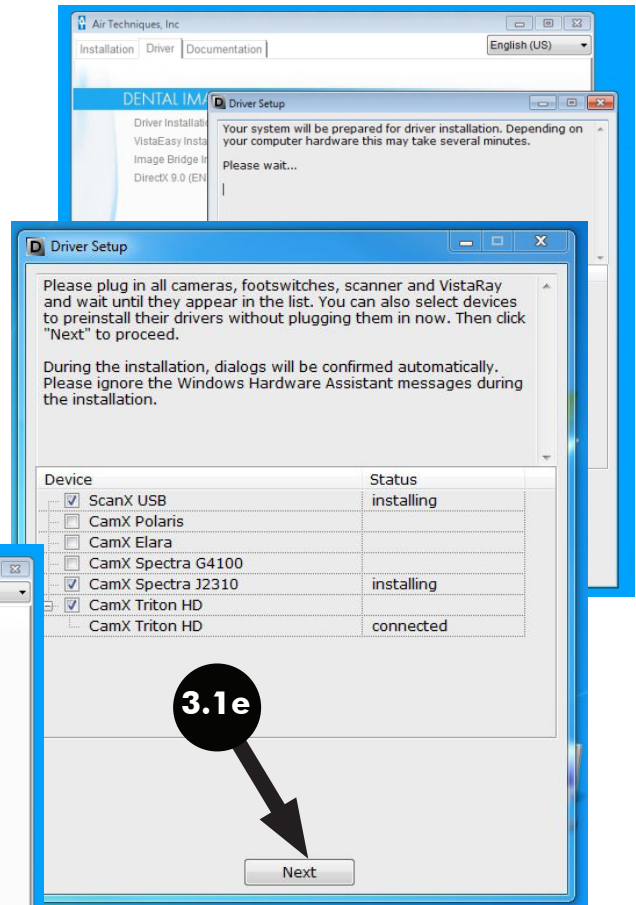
Air Techniques, Inc

Installation Driver Documentation

English (US)

DENTAL IMA

Driver Installati

VistaEasy Insta

Image Bridge In

DirectX 9.0 (EN

Driver Setup

Your system will be prepared for driver installation. Depending on your computer hardware this may take several minutes.

Please wait...

Driver Setup

Please plug in all cameras, footswitches, scanner and VistaRay and wait until they appear in the list. You can also select devices to preinstall their drivers without plugging them in now. Then click "Next" to proceed.

During the installation, dialogs will be confirmed automatically. Please ignore the Windows Hardware Assistant messages during the installation.

| Device | Status |
|---|---|
| ScanX USB | installing |
| CamX Polaris | |
| CamX Elara | |
| CamX Spectra G4100 | |
| CamX Spectra J2310 | installing |
| CamX Triton HD | |
| CamX Triton HD | connected |

3.1e

Next